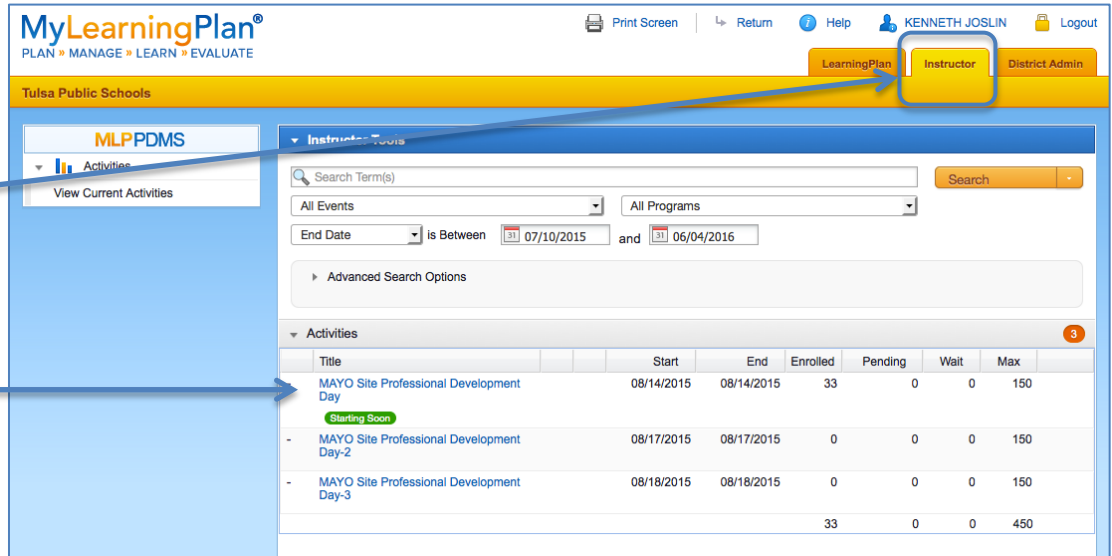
MyLearningPlan®
PLAN » MANAGE » LEARN » EVALUATE

Print Screen | Return | Help | KENNETH JOSLIN | Logout

LearningPlan | Instructor | District Admin

Tulsa Public Schools

MLPPDMS
Activities
View Current Activities

Instructor Tools

Search Term(s)
Search

All Events
All Programs
End Date is Between 07/10/2015 and 06/04/2016

Advanced Search Options

Activities 3

| | Title | | | Start | End | Enrolled | Pending | Wait | Max |
|---|---|---|---|---|---|---|---|---|---|
| | MAYO Site Professional Development Day Starting Soon | | | 08/14/2015 | 08/14/2015 | 33 | 0 | 0 | 150 |
| - | MAYO Site Professional Development Day-2 | | | 08/17/2015 | 08/17/2015 | 0 | 0 | 0 | 150 |
| - | MAYO Site Professional Development Day-3 | | | 08/18/2015 | 08/18/2015 | 0 | 0 | 0 | 150 |
| | | | | | | 33 | 0 | 0 | 450 |